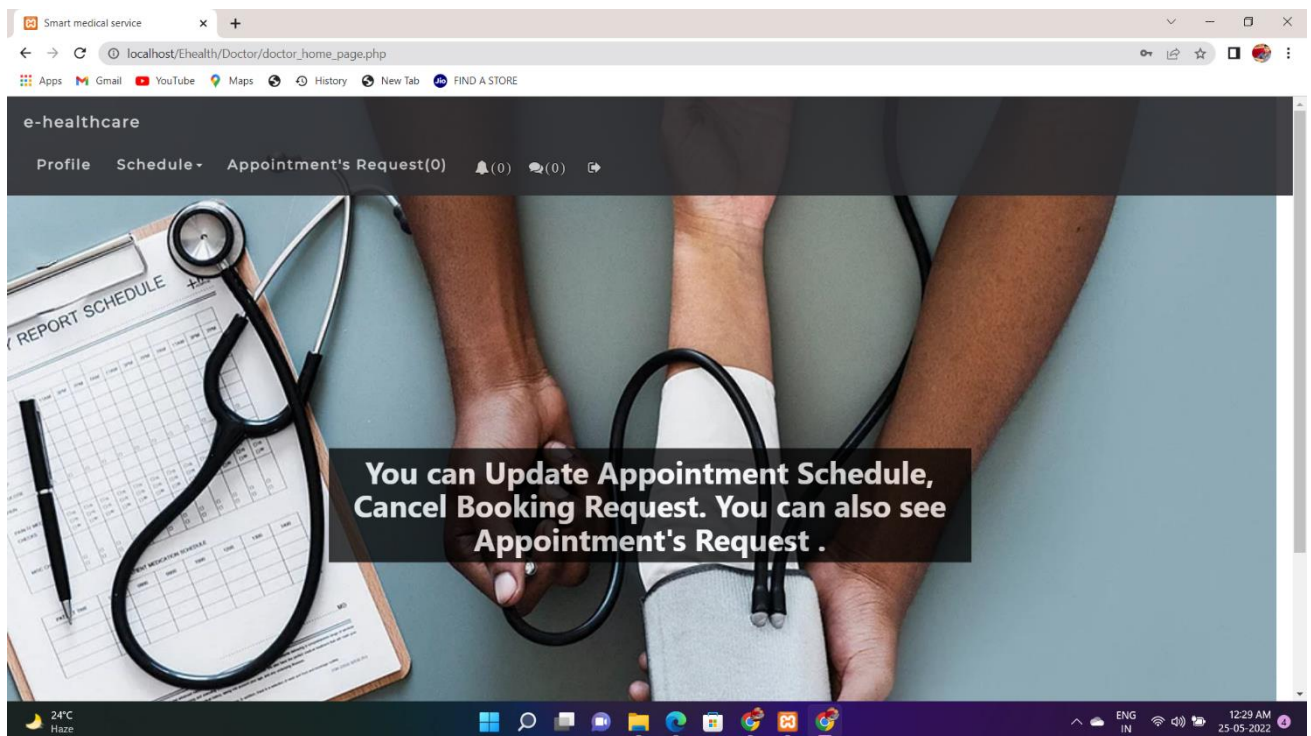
Smart medical service × +

localhost/Ehealth/Doctor/doctor_home_page.php

Apps Gmail YouTube Maps History New Tab FIND A STORE

e-healthcare

Profile Schedule Appointment's Request(0) (0) (0)

REPORT SCHEDULE

You can Update Appointment Schedule, Cancel Booking Request. You can also see Appointment's Request .

24°C
Haze

ENG
IN

12:29 AM
25-05-2022

4